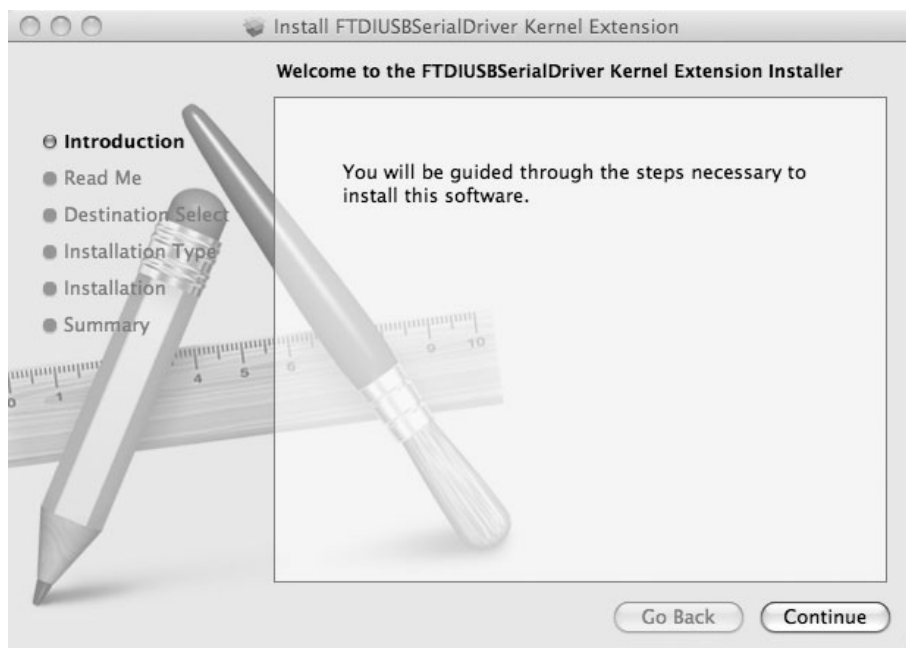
Install FTDIUSBSerialDriver Kernel Extension

Welcome to the FTDIUSBSerialDriver Kernel Extension Installer

Introduction
Read Me
Destination Select
Installation Type
Installation
Summary

You will be guided through the steps necessary to install this software.

0 1 4 5 6 9 10

Go Back
Continue